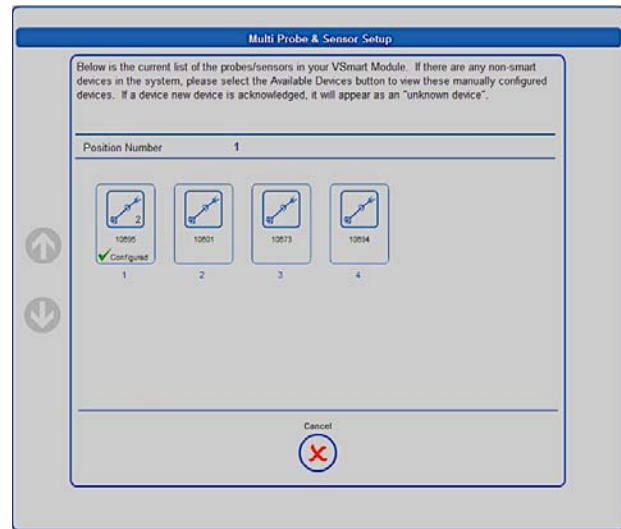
Multi Probe & Sensor Setup

Below is the current list of the probes/sensors in your VSmart Module. If there are any non-smart devices in the system, please select the Available Devices button to view these manually configured devices. If a device new device is acknowledged, it will appear as an "unknown device".

Position Number 1

2
10695
Configured
1

10601
2

10673
3

10694
4

Cancel